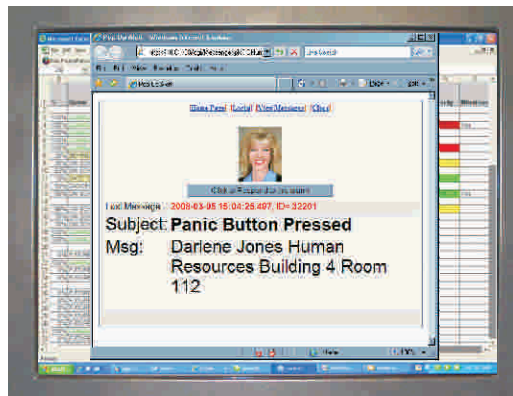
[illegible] Microsoft Excel

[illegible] - Windows Internet Explorer

Live Search

File Edit View Favorites Tools Help

Page Tools

Home Page | Login | View Messages | Close

Click to Respond to this alarm

Text Message : 2008-03-05 15:04:25.497, ID=32201

Subject: Panic Button Pressed

Msg: Darlene Jones Human Resources Building 4 Room 112

Internet

100%